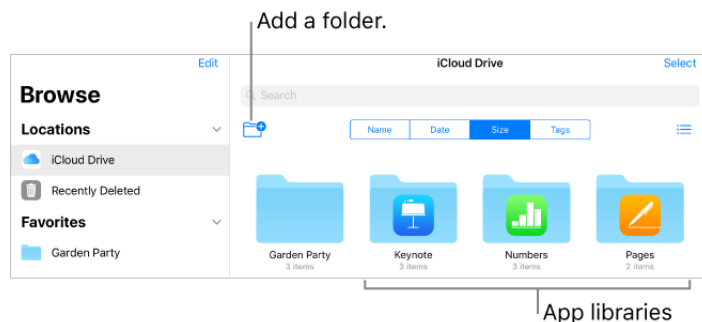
Add a folder.

Edit

Browse

Locations

iCloud Drive

Recently Deleted

Favorites

Garden Party

iCloud Drive

Select

Search

Name | Date | Size | Tags

Garden Party
3 items

Keynote
3 items

Numbers
3 items

Pages
2 items

App libraries